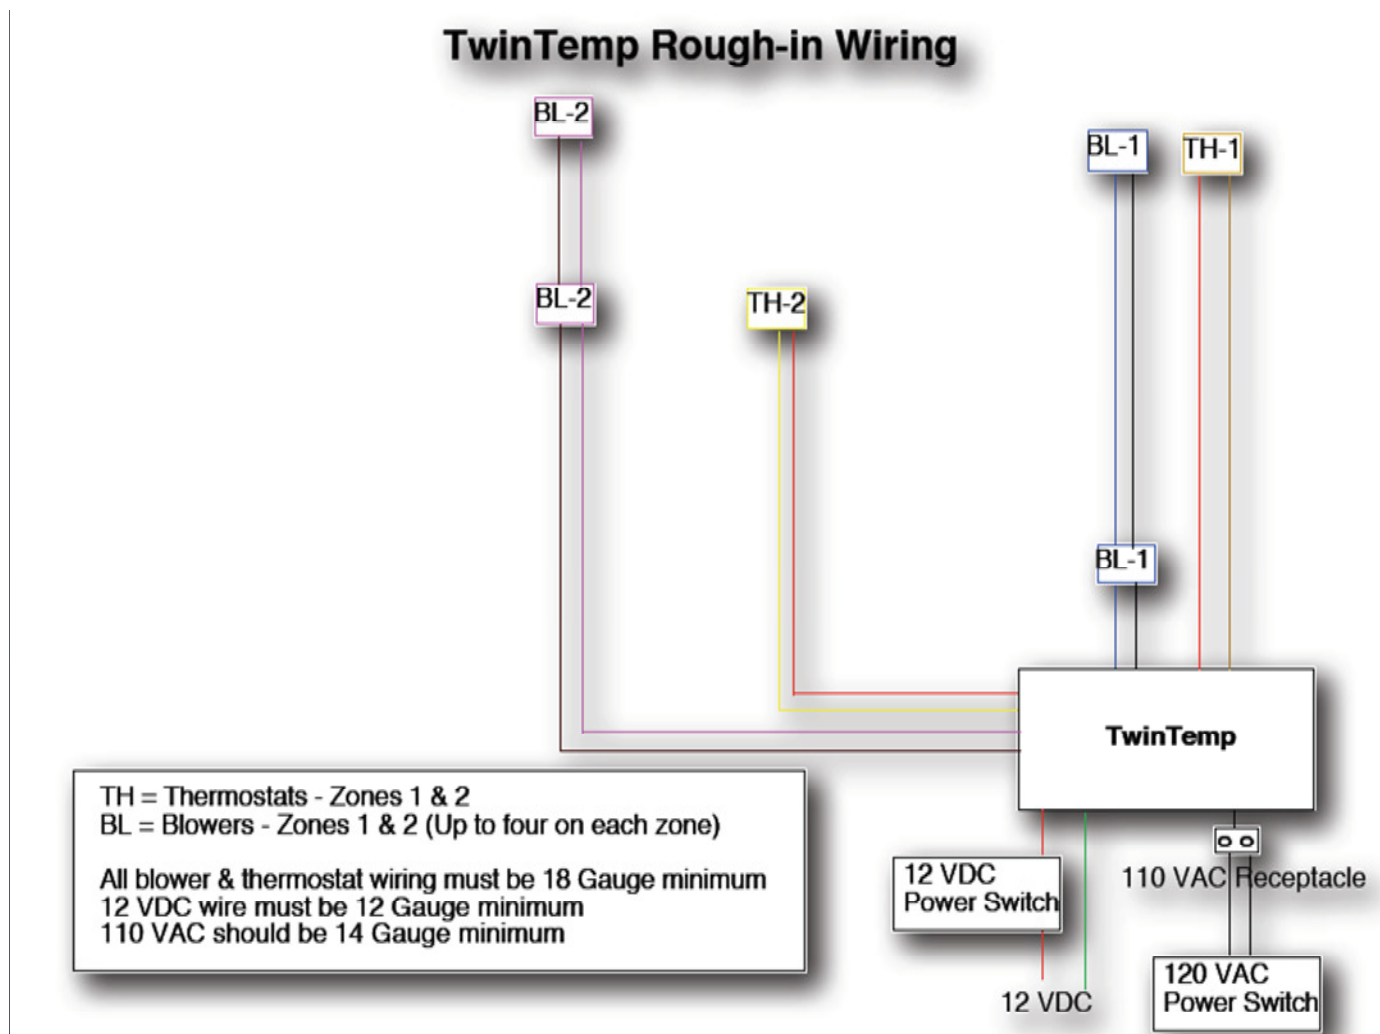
TwinTemp Rough-in Wiring

BL-2

BL-1

TH-1

BL-2

TH-2

BL-1

TwinTemp

TH = Thermostats - Zones 1 & 2
BL = Blowers - Zones 1 & 2 (Up to four on each zone)

All blower & thermostat wiring must be 18 Gauge minimum
12 VDC wire must be 12 Gauge minimum
110 VAC should be 14 Gauge minimum

12 VDC
Power Switch

110 VAC Receptacle

120 VAC
Power Switch

12 VDC